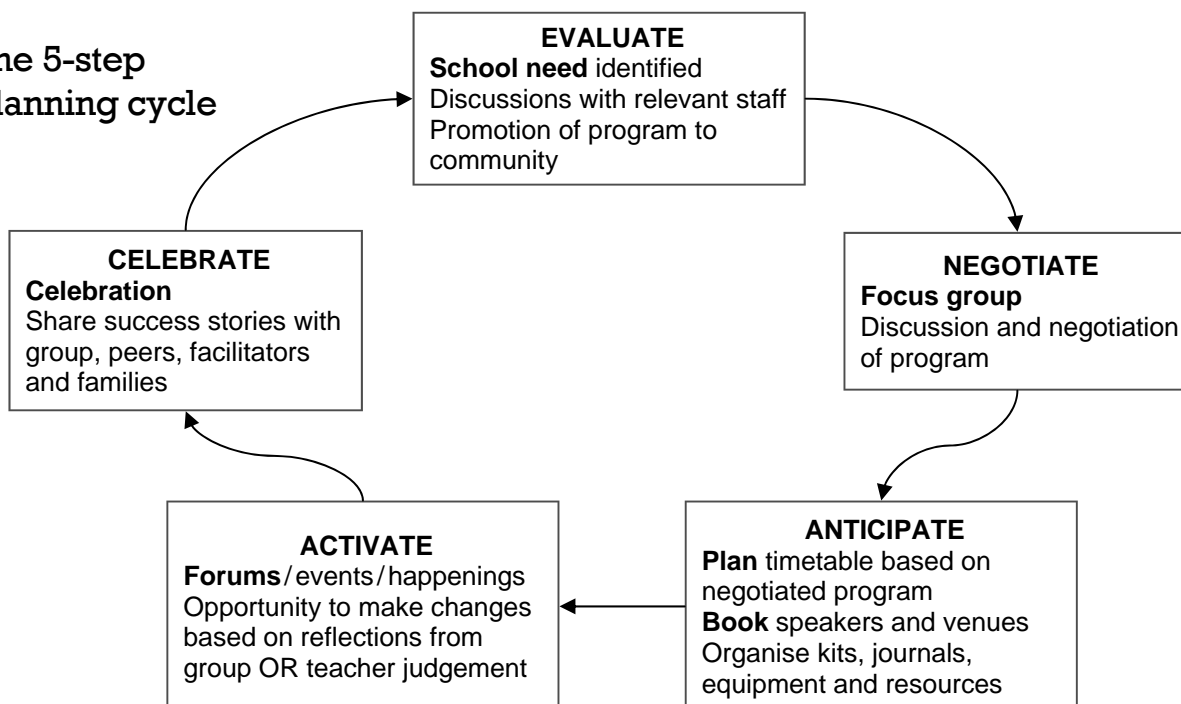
he 5-step
lanning cycle

EVALUATE
School need identified
Discussions with relevant staff
Promotion of program to community

NEGOTIATE
Focus group
Discussion and negotiation of program

ANTICIPATE
Plan timetable based on negotiated program
Book speakers and venues
Organise kits, journals, equipment and resources

ACTIVATE
Forums/events/happenings
Opportunity to make changes based on reflections from group OR teacher judgement

CELEBRATE
Celebration
Share success stories with group, peers, facilitators and families